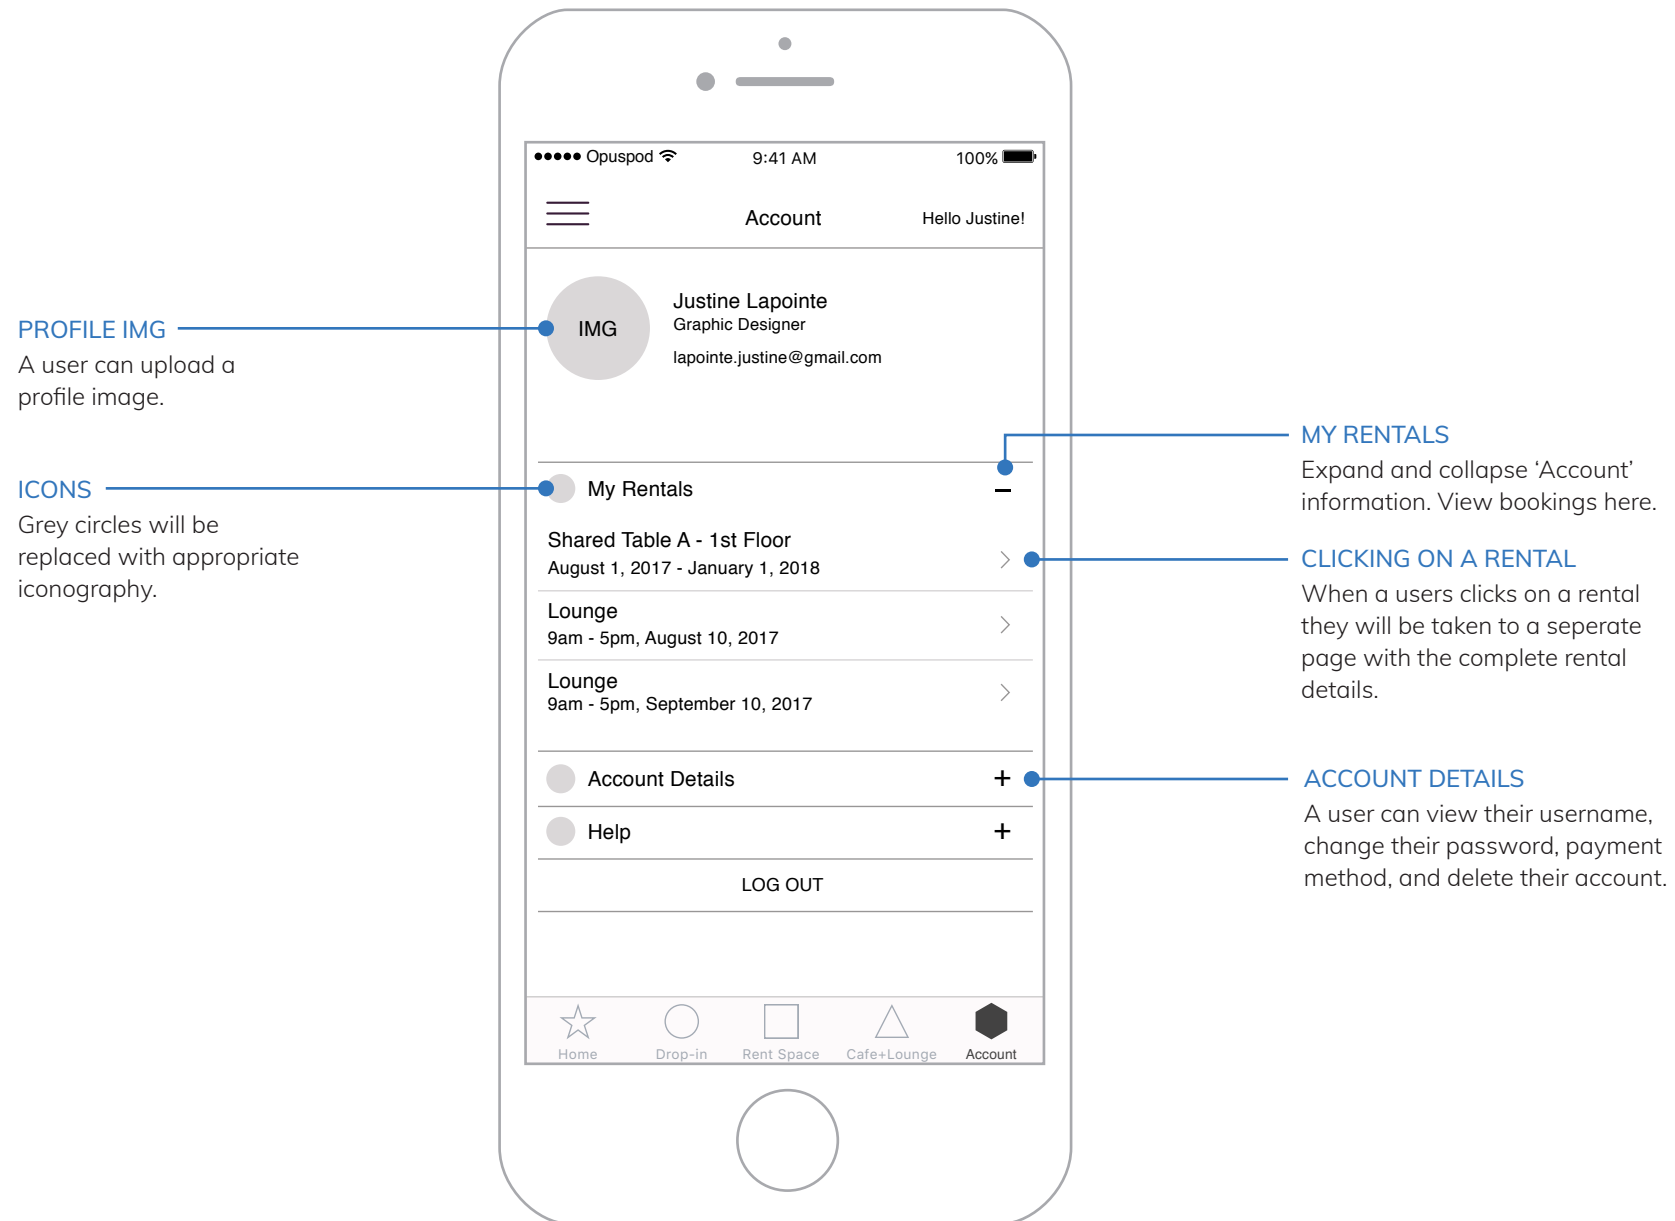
PROFILE IMG
A user can upload a profile image.

ICONS
Grey circles will be replaced with appropriate iconography.

●●●●● Opuspod 9:41 AM 100%

Account Hello Justine!

IMG

Justine Lapointe
Graphic Designer
lapointe.justine@gmail.com

My Rentals –

Shared Table A - 1st Floor
August 1, 2017 - January 1, 2018

Lounge
9am - 5pm, August 10, 2017

Lounge
9am - 5pm, September 10, 2017

Account Details +

Help +

LOG OUT

Home Drop-in Rent Space Cafe+Lounge Account

MY RENTALS
Expand and collapse 'Account' information. View bookings here.

CLICKING ON A RENTAL
When a users clicks on a rental they will be taken to a seperate page with the complete rental details.

ACCOUNT DETAILS
A user can view their username, change their password, payment method, and delete their account.